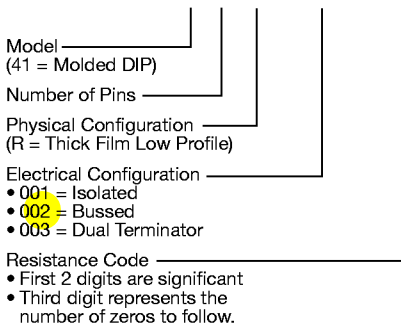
Model
(41 = Molded DIP)

Number of Pins

Physical Configuration
(R = Thick Film Low Profile)

Electrical Configuration
• 001 = Isolated
• 002 = Bussed
• 003 = Dual Terminator

Resistance Code
• First 2 digits are significant
• Third digit represents the number of zeros to follow.